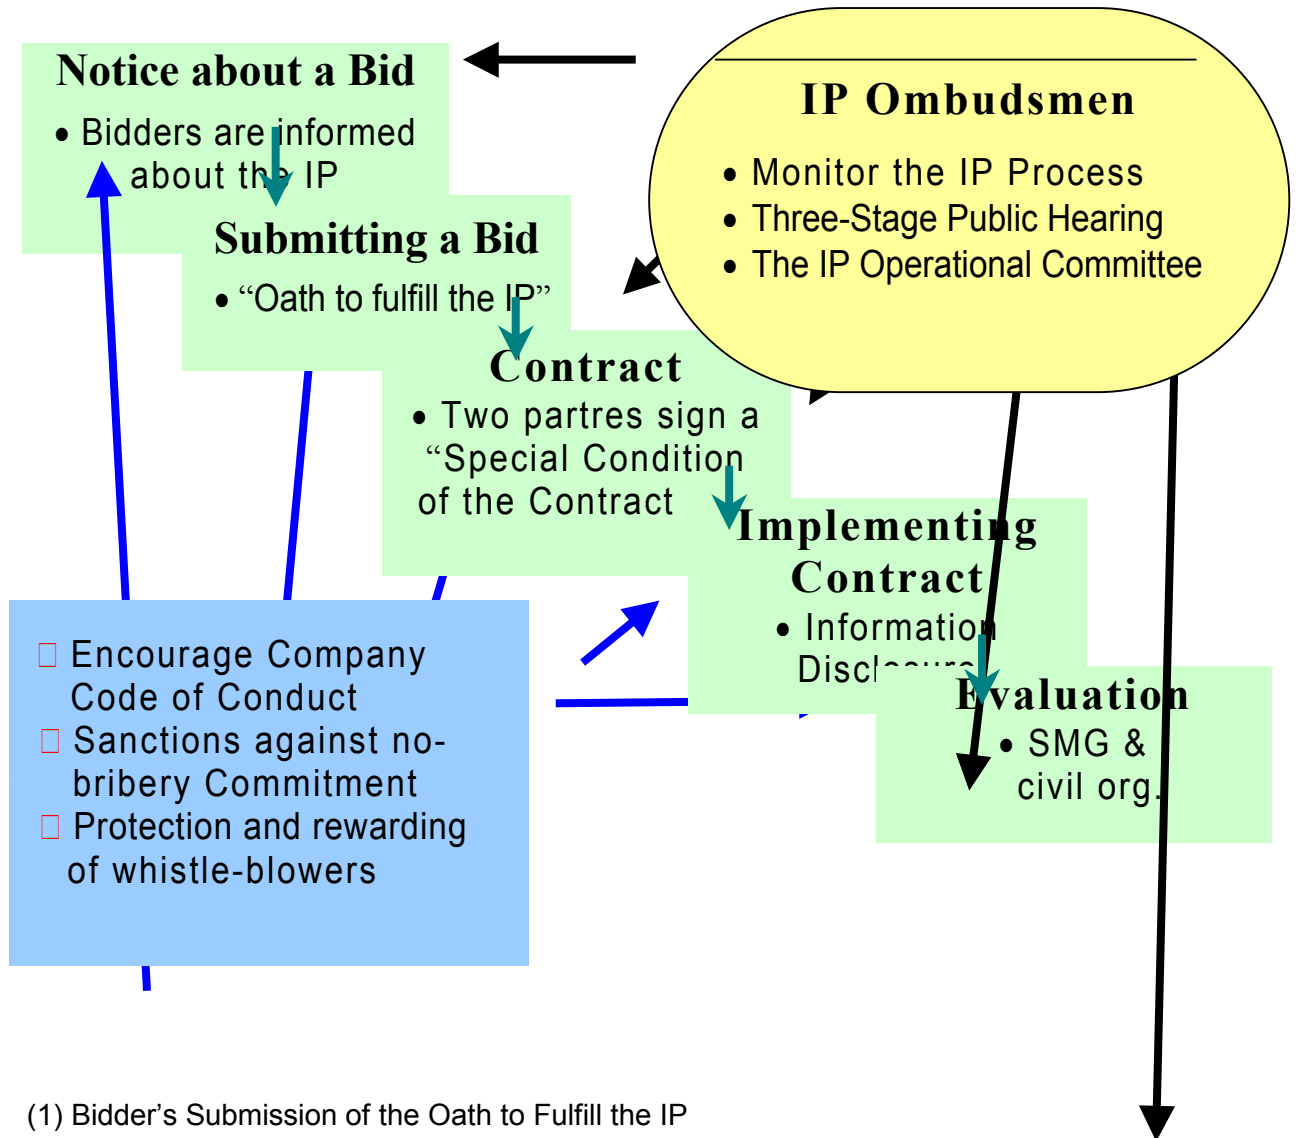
Notice about a Bid

• Bidders are informed about the IP

Submitting a Bid

• "Oath to fulfill the IP"

Contract

• Two partres sign a "Special Condition of the Contract

Implementing Contract

• Information Discl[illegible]

Evaluation

• SMG & civil org.

IP Ombudsmen

• Monitor the IP Process
• Three-Stage Public Hearing
• The IP Operational Committee

Encourage Company Code of Conduct
Sanctions against no-bribery Commitment
Protection and rewarding of whistle-blowers

(1) Bidder's Submission of the Oath to Fulfill the IP